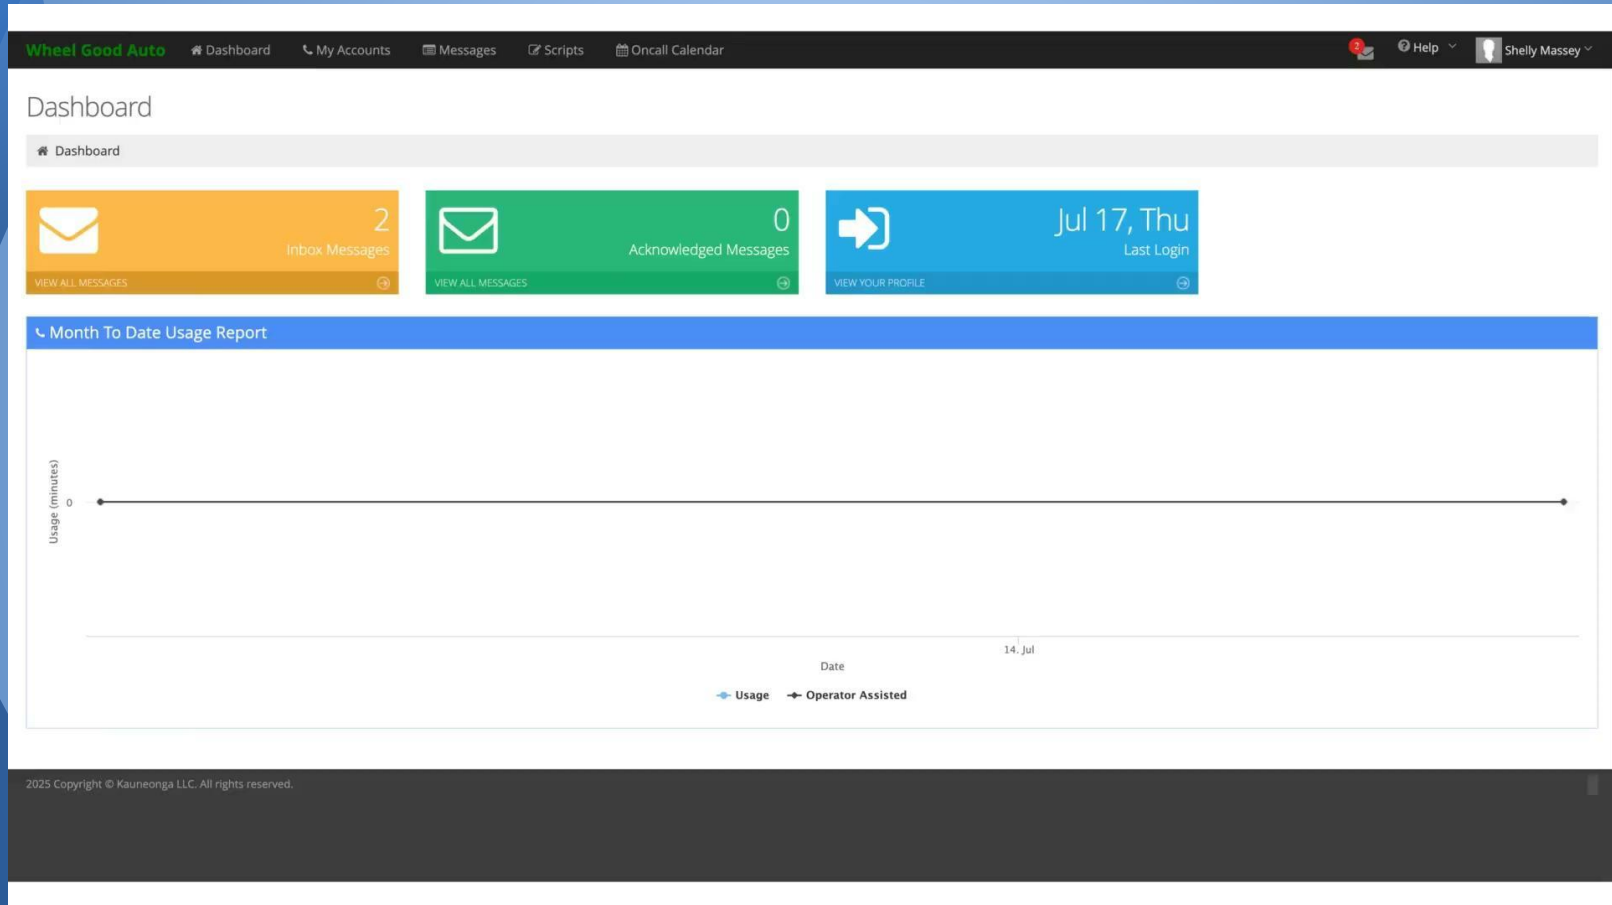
Wheel Good Auto Dashboard My Accounts Messages Scripts Oncall Calendar

2 Help Shelly Massey

Dashboard

Dashboard

2
Inbox Messages
VIEW ALL MESSAGES

0
Acknowledged Messages
VIEW ALL MESSAGES

Jul 17, Thu
Last Login
VIEW YOUR PROFILE

Month To Date Usage Report

Usage (minutes)

0

14. Jul

Date

Usage Operator Assisted

2025 Copyright © Kauneonga LLC. All rights reserved.